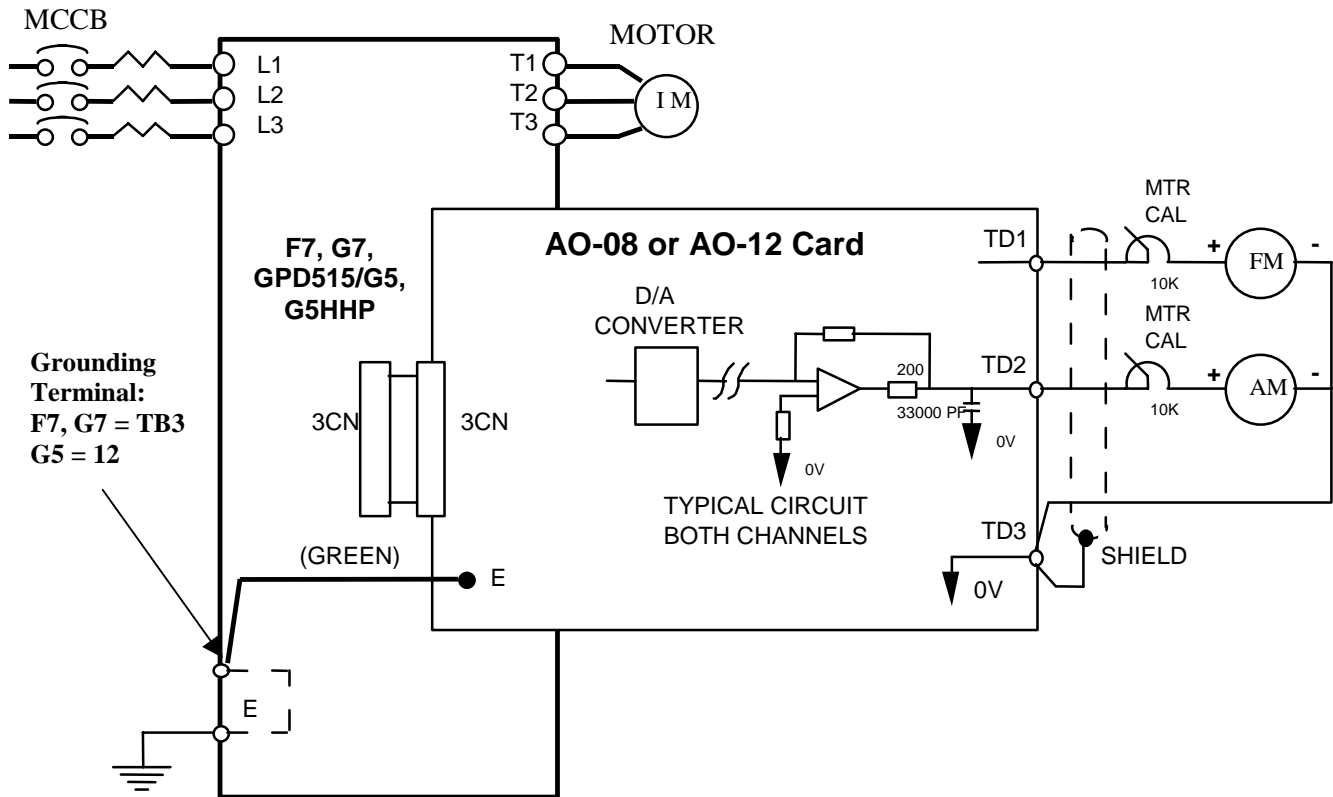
MCCB

MOTOR

L1
L2
L3

T1
T2
T3

I M

F7, G7, GPD515/G5, G5HHP

AO-08 or AO-12 Card

D/A CONVERTER

200

33000 PF

0V

0V

TYPICAL CIRCUIT BOTH CHANNELS

TD1

TD2

TD3

MTR CAL

10K

+

FM

-

MTR CAL

10K

+

AM

-

SHIELD

0V

Grounding Terminal:
F7, G7 = TB3
G5 = 12

3CN

3CN

(GREEN)

E

E